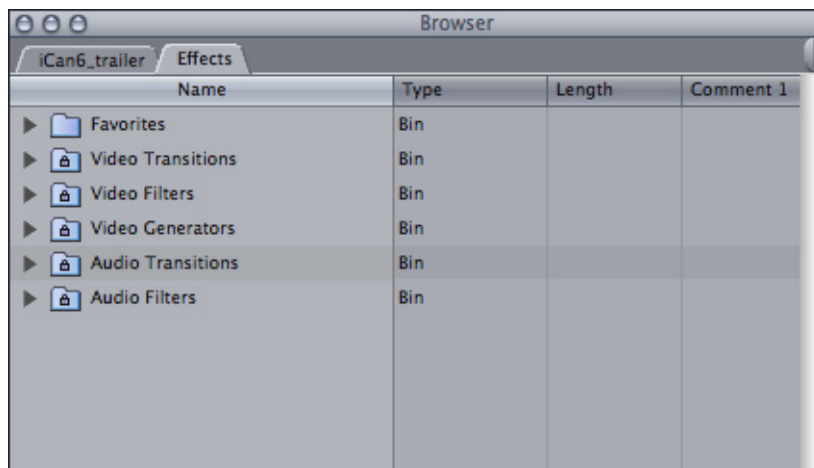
Browser

iCan6_trailer | Effects

| Name | Type | Length | Comment 1 |
|---|---|---|---|
| Favorites | Bin | | |
| Video Transitions | Bin | | |
| Video Filters | Bin | | |
| Video Generators | Bin | | |
| Audio Transitions | Bin | | |
| Audio Filters | Bin | | |